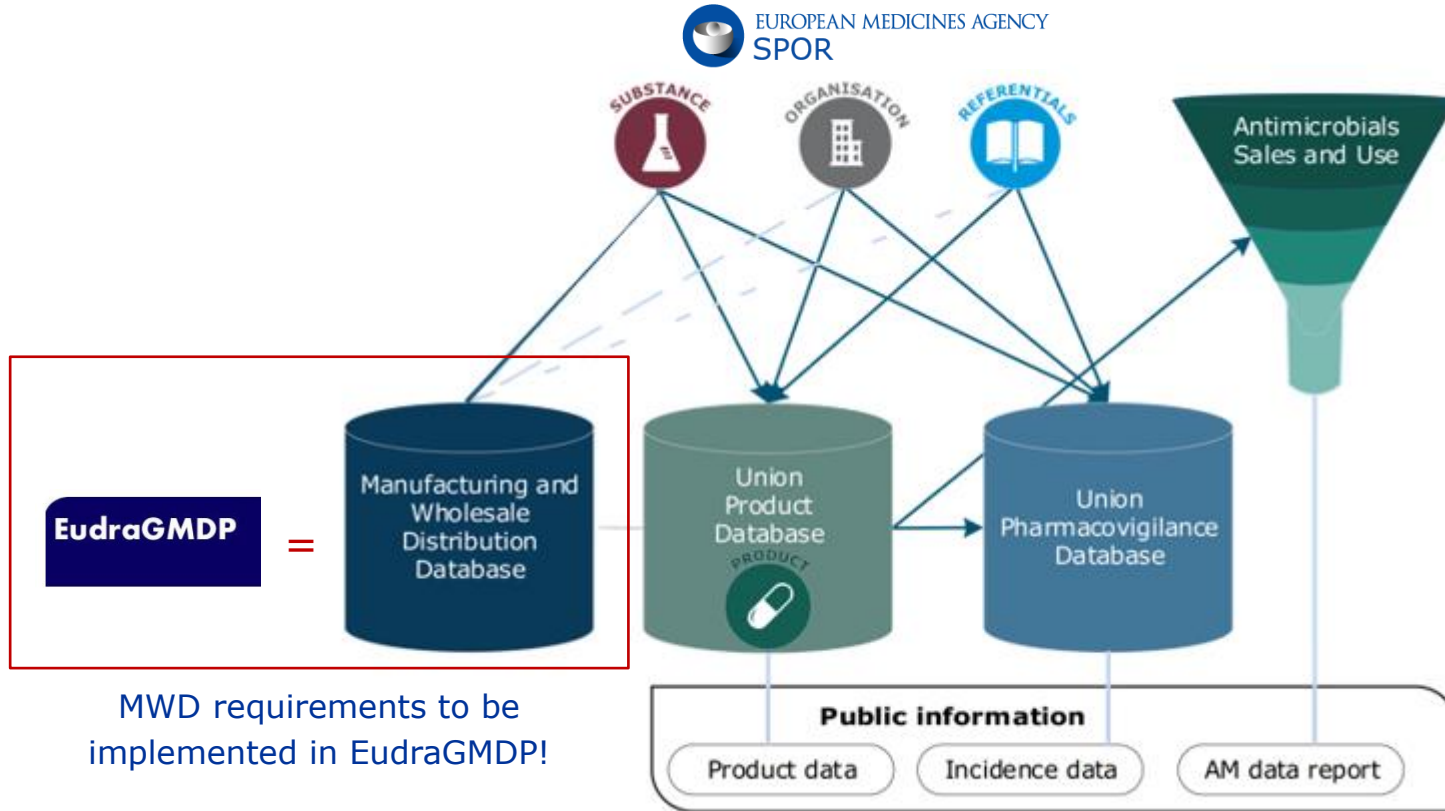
EUROPEAN MEDICINES AGENCY
SPOR

SUBSTANCE

ORGANISATION

REFERENTIALS

Antimicrobials Sales and Use

EudraGMDP =

Manufacturing and Wholesale Distribution Database

Union Product Database

PRODUCT

Union Pharmacovigilance Database

MWD requirements to be implemented in EudraGMDP!

Public information

Product data

Incidence data

AM data report